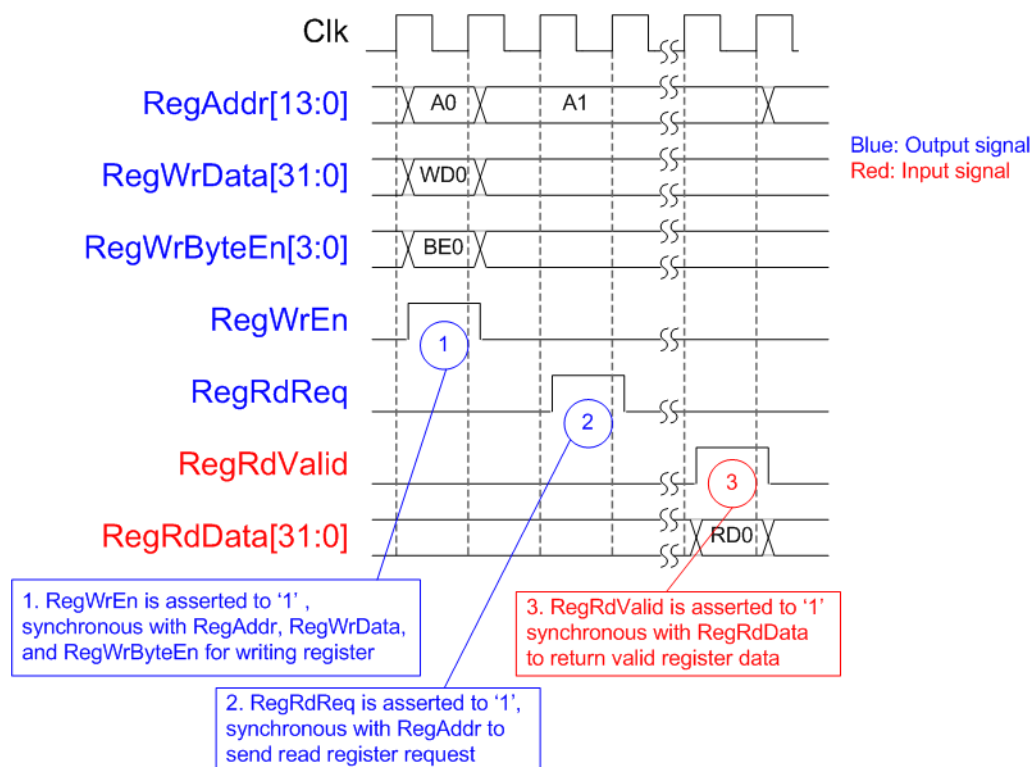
Clk

RegAddr[13:0]

A0

A1

RegWrData[31:0]

WD0

RegWrByteEn[3:0]

BE0

RegWrEn

RegRdReq

RegRdValid

RegRdData[31:0]

RD0

Blue: Output signal
Red: Input signal

1

2

3

1. RegWrEn is asserted to ‘1’ , synchronous with RegAddr, RegWrData, and RegWrByteEn for writing register

2. RegRdReq is asserted to ‘1’, synchronous with RegAddr to send read register request

3. RegRdValid is asserted to ‘1’ synchronous with RegRdData to return valid register data